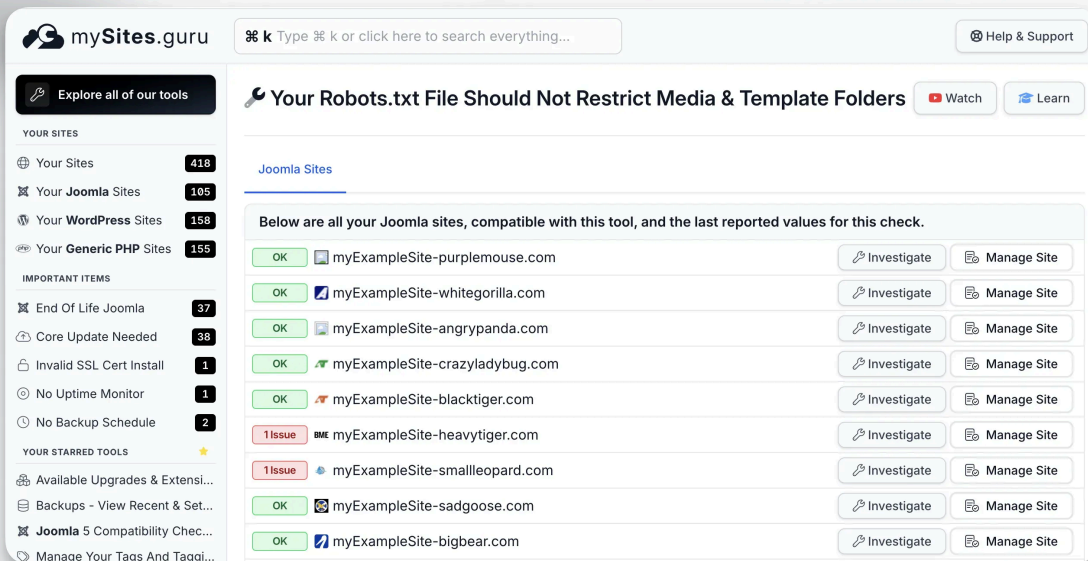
mySites.guru

⌘ k Type ⌘ k or click here to search everything...

Help & Support

Explore all of our tools

YOUR SITES

Your Sites 418

Your **Joomla** Sites 105

Your **WordPress** Sites 158

Your **Generic PHP** Sites 155

IMPORTANT ITEMS

End Of Life Joomla 37

Core Update Needed 38

Invalid SSL Cert Install 1

No Uptime Monitor 1

No Backup Schedule 2

YOUR STARRED TOOLS

Available Upgrades & Extensi...

Backups - View Recent & Set...

**Joomla** 5 Compatibility Chec...

Manage Your Tags And Taggi...

Your Robots.txt File Should Not Restrict Media & Template Folders

Watch

Learn

Joomla Sites

Below are all your Joomla sites, compatible with this tool, and the last reported values for this check.

| | | | |
|---|---|---|---|
| OK | myExampleSite-purplemouse.com | Investigate | Manage Site |
| OK | myExampleSite-whitegorilla.com | Investigate | Manage Site |
| OK | myExampleSite-angrypanda.com | Investigate | Manage Site |
| OK | myExampleSite-crazyladybug.com | Investigate | Manage Site |
| OK | myExampleSite-blacktiger.com | Investigate | Manage Site |
| 1 Issue | BME myExampleSite-heavytiger.com | Investigate | Manage Site |
| 1 Issue | myExampleSite-smallleopard.com | Investigate | Manage Site |
| OK | myExampleSite-sadgoose.com | Investigate | Manage Site |
| OK | myExampleSite-bigbear.com | Investigate | Manage Site |